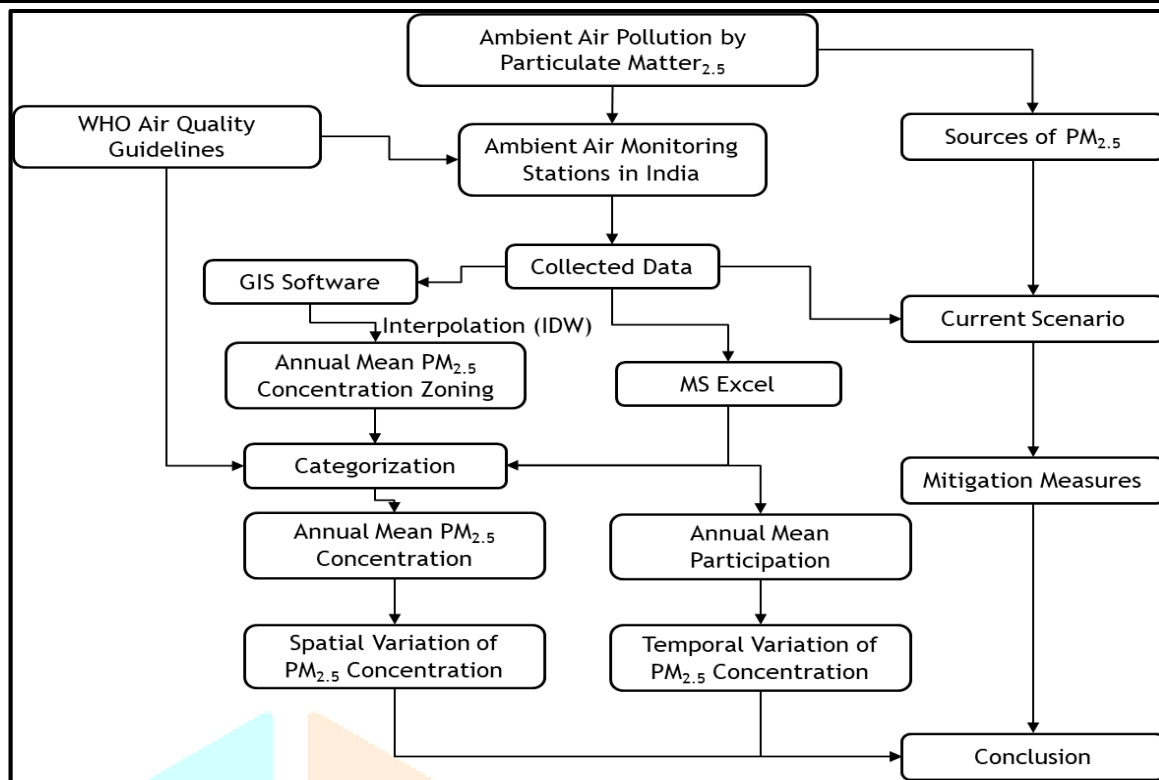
Ambient Air Pollution by Particulate Matter$_{2.5}$

WHO Air Quality Guidelines

Ambient Air Monitoring Stations in India

Sources of PM$_{2.5}$

GIS Software

Collected Data

Interpolation (IDW)

Current Scenario

Annual Mean PM$_{2.5}$ Concentration Zoning

MS Excel

Categorization

Mitigation Measures

Annual Mean PM$_{2.5}$ Concentration

Annual Mean Participation

Spatial Variation of PM$_{2.5}$ Concentration

Temporal Variation of PM$_{2.5}$ Concentration

Conclusion